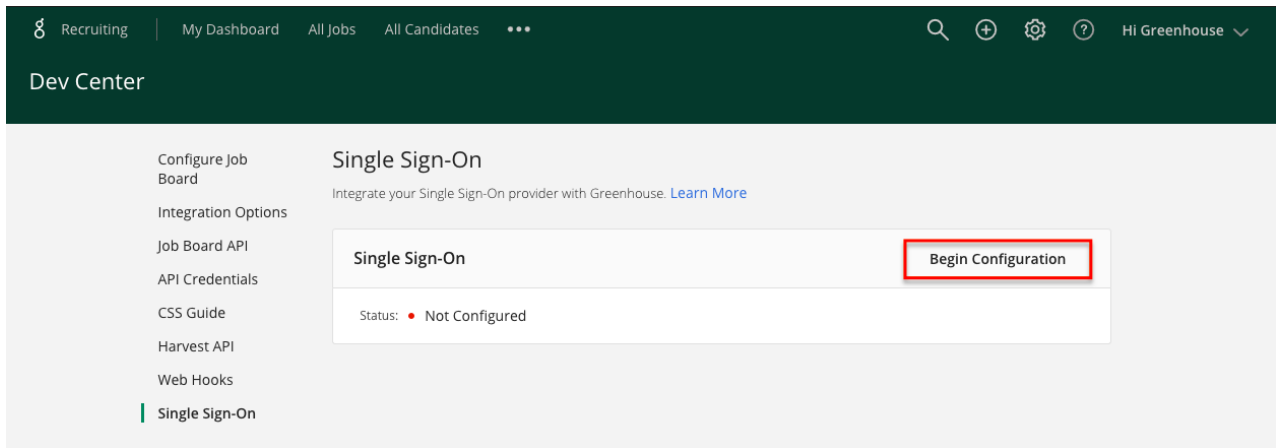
g Recruiting | My Dashboard All Jobs All Candidates ••• Hi Greenhouse

Dev Center

Configure Job Board
Integration Options
Job Board API
API Credentials
CSS Guide
Harvest API
Web Hooks
Single Sign-On

Single Sign-On

Integrate your Single Sign-On provider with Greenhouse. Learn More

Single Sign-On

Begin Configuration

Status: • Not Configured